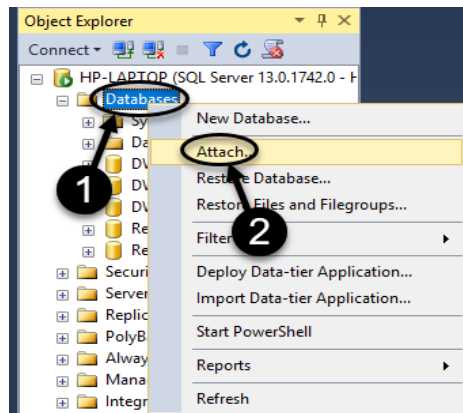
Object Explorer

Connect

HP-LAPTOP (SQL Server 13.0.1742.0 - H

Databases

Sy

Da

DV

DV

DV

Re

Re

Securi

Server

Replic

PolyB

Alway

Mana

Integr

New Database...

Attach...

Restore Database...

Restore Files and Filegroups...

Filter

Deploy Data-tier Application...

Import Data-tier Application...

Start PowerShell

Reports

Refresh

1

2